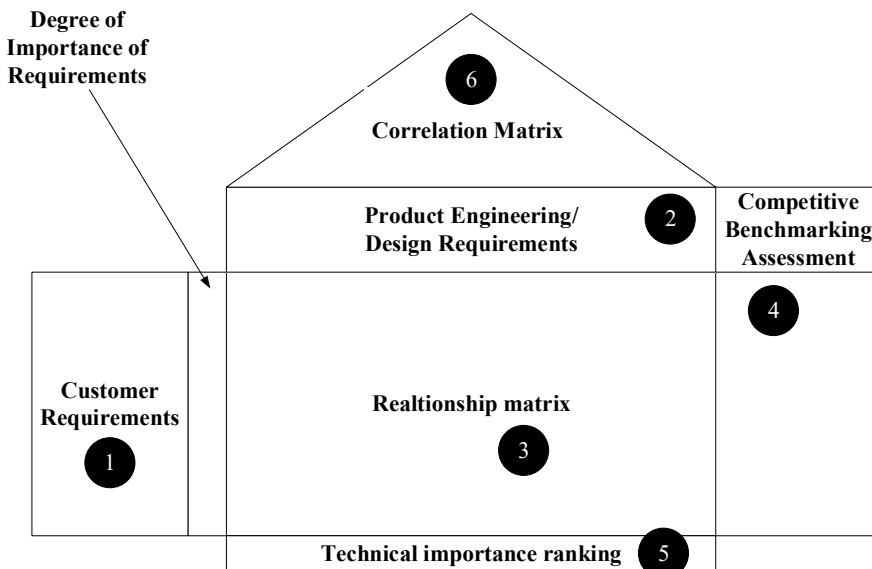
Degree of Importance of Requirements

6

Correlation Matrix

Product Engineering/ Design Requirements

2

Competitive Benchmarking Assessment

4

Customer Requirements

1

Realtionship matrix

3

Technical importance ranking

5